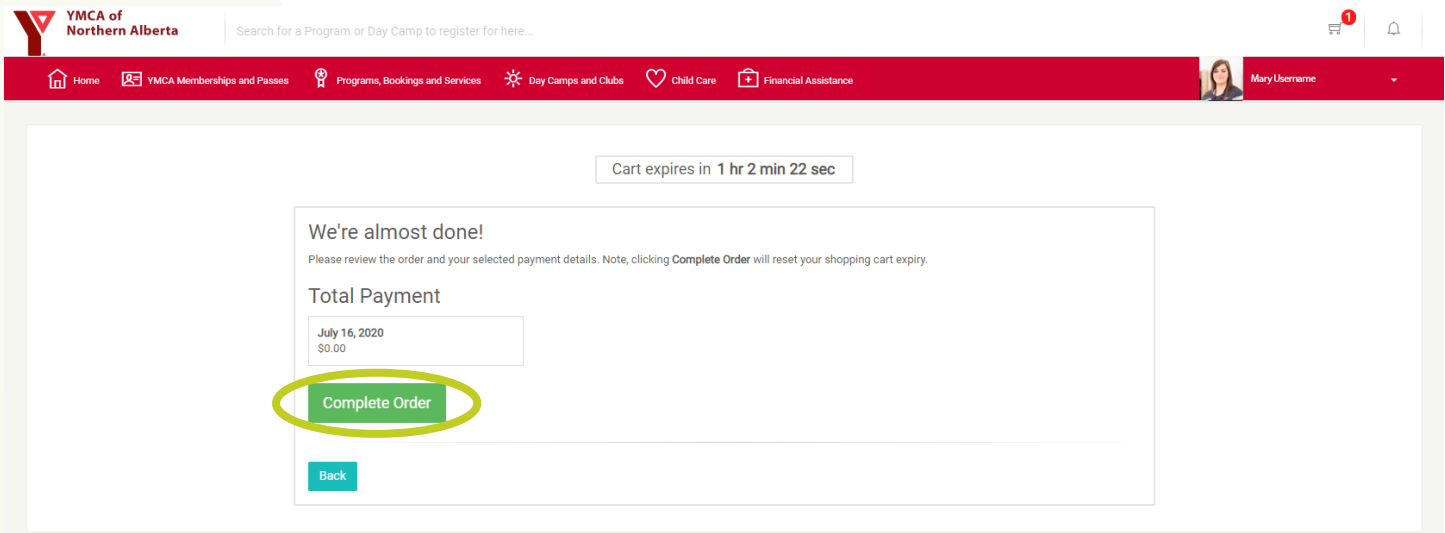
YMCA of Northern Alberta

Search for a Program or Day Camp to register for here...

1

Home YMCA Memberships and Passes Programs, Bookings and Services Day Camps and Clubs Child Care Financial Assistance

Mary Username

Cart expires in **1 hr 2 min 22 sec**

We're almost done!

Please review the order and your selected payment details. Note, clicking **Complete Order** will reset your shopping cart expiry.

Total Payment

**July 16, 2020**
$0.00

Complete Order

Back